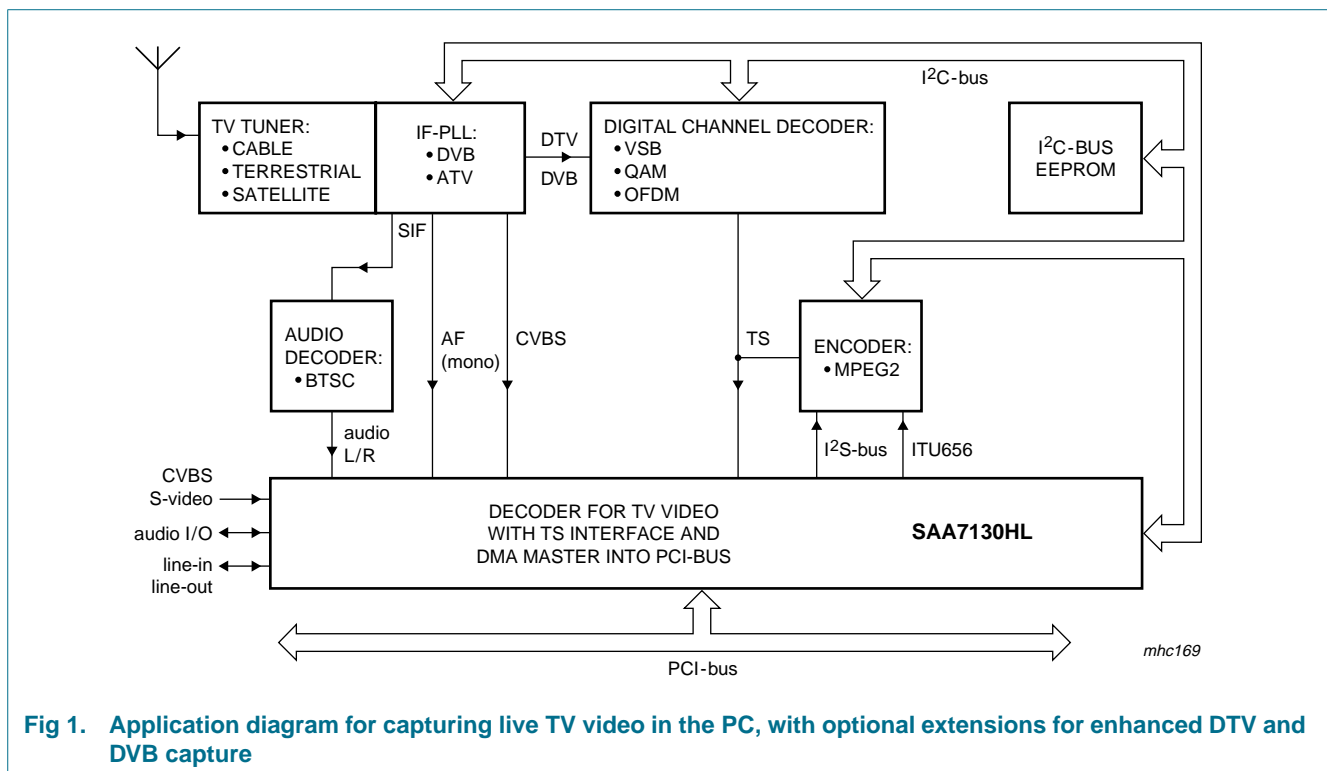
$I^2C$-bus

TV TUNER:
• CABLE
• TERRESTRIAL
• SATELLITE

IF-PLL:
• DVB
• ATV

DTV
DVB

DIGITAL CHANNEL DECODER:
• VSB
• QAM
• OFDM

$I^2C$-BUS
EEPROM

SIF

AUDIO
DECODER:
• BTSC

AF
(mono)

CVBS

TS

ENCODER:
• MPEG2

audio
L/R

$I^2S$-bus

ITU656

CVBS
S-video

audio I/O

line-in
line-out

DECODER FOR TV VIDEO
WITH TS INTERFACE AND
DMA MASTER INTO PCI-BUS

SAA7130HL

mhc169

PCI-bus

Fig 1. Application diagram for capturing live TV video in the PC, with optional extensions for enhanced DTV and DVB capture